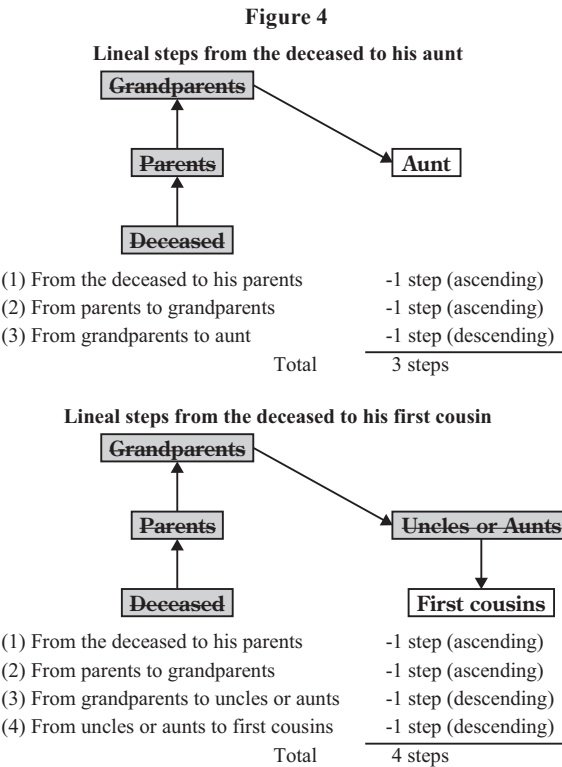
Figure 4

Lineal steps from the deceased to his aunt

Grandparents

Parents

Aunt

Deceased

(1) From the deceased to his parents -1 step (ascending)
(2) From parents to grandparents -1 step (ascending)
(3) From grandparents to aunt -1 step (descending)
Total 3 steps

Lineal steps from the deceased to his first cousin

Grandparents

Parents

Uncles or Aunts

Deceased

First cousins

(1) From the deceased to his parents -1 step (ascending)
(2) From parents to grandparents -1 step (ascending)
(3) From grandparents to uncles or aunts -1 step (descending)
(4) From uncles or aunts to first cousins -1 step (descending)
Total 4 steps